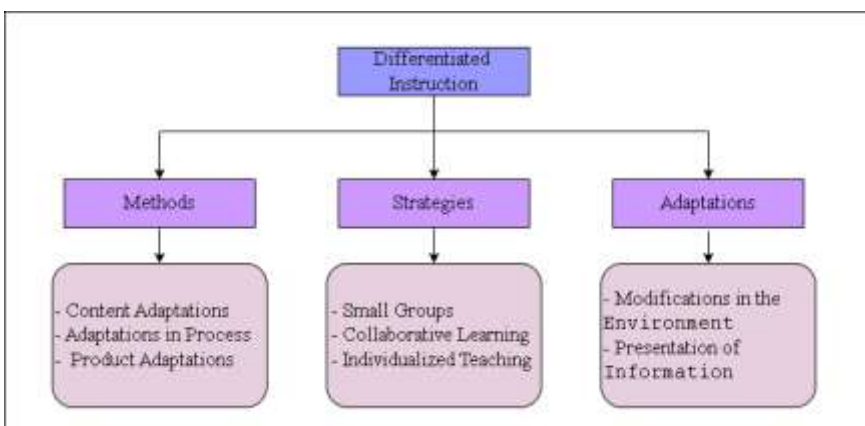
Differentiated Instruction

Methods

Strategies

Adaptations

- Content Adaptations
- Adaptations in Process
- Product Adaptations

- Small Groups
- Collaborative Learning
- Individualized Teaching

- Modifications in the Environment
- Presentation of Information